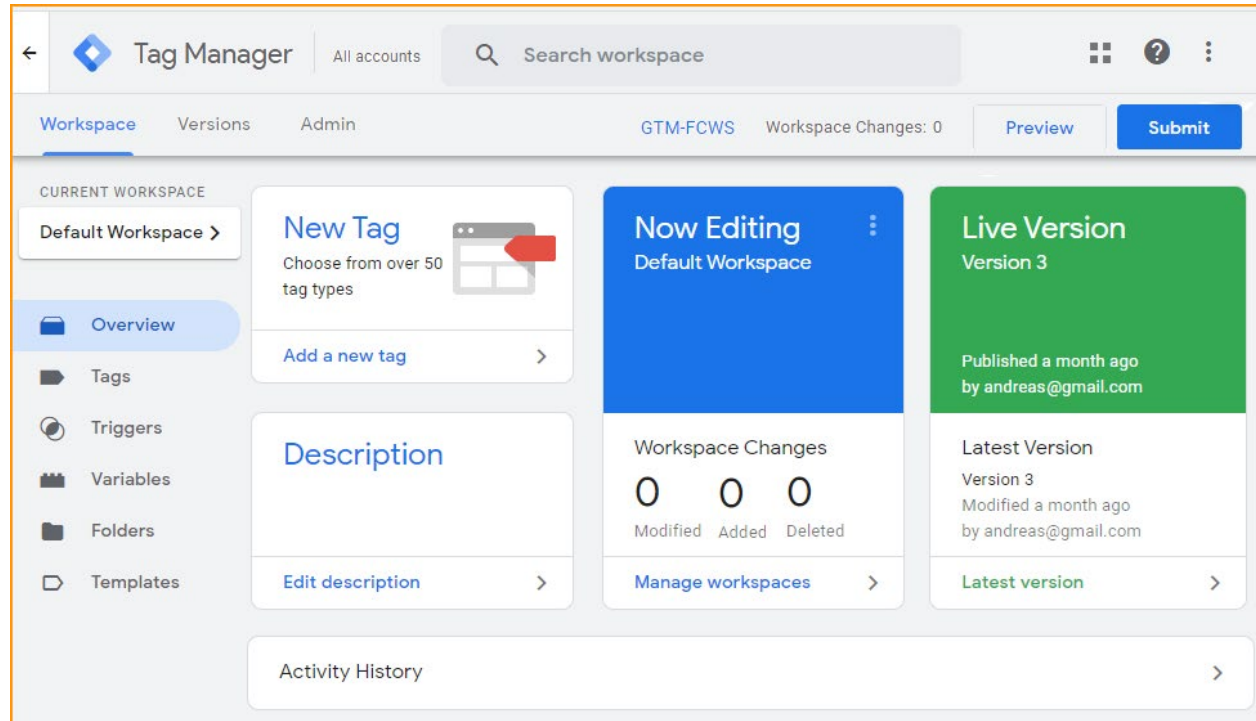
Tag Manager All accounts Search workspace

Workspace Versions Admin GTM-FCWS Workspace Changes: 0 Preview Submit

CURRENT WORKSPACE
Default Workspace >

Overview
Tags
Triggers
Variables
Folders
Templates

New Tag
Choose from over 50 tag types
Add a new tag >

Now Editing
Default Workspace

Live Version
Version 3
Published a month ago by andreas@gmail.com

Description
Edit description >

Workspace Changes
0 Modified 0 Added 0 Deleted
Manage workspaces >

Latest Version
Version 3
Modified a month ago by andreas@gmail.com
Latest version >

Activity History >